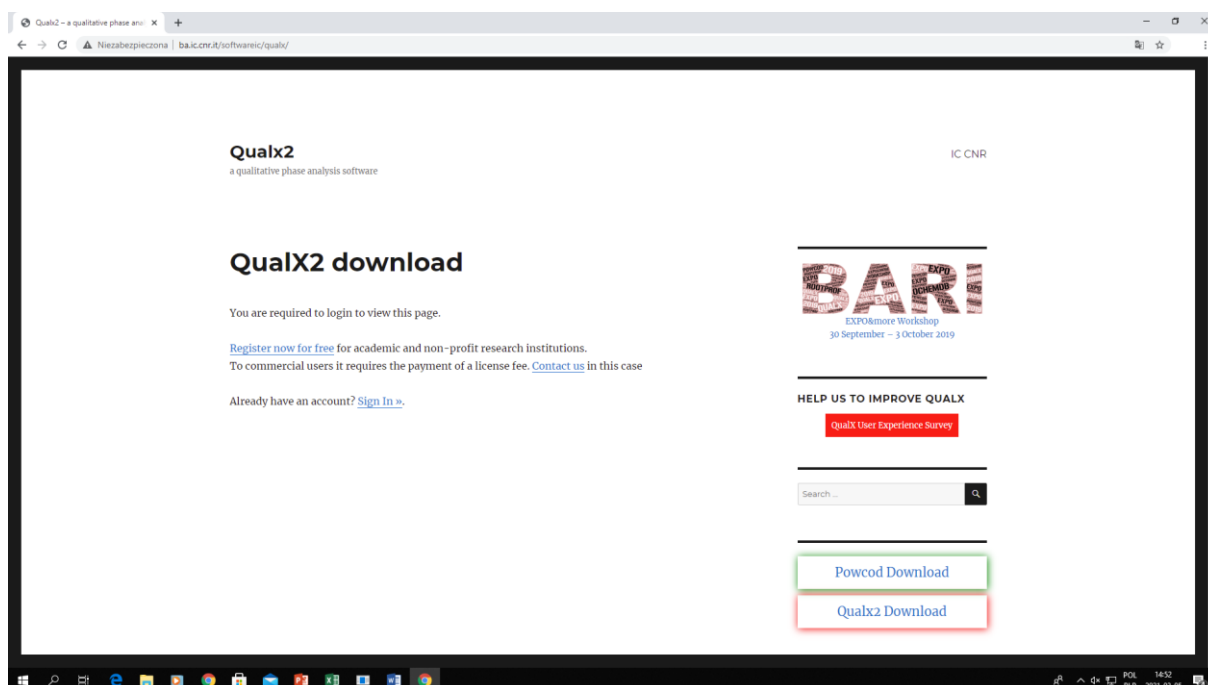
Qualx2 – a qualitative phase ana ×  +

Niezabezpieczona | ba.ic.cnr.it/softwareic/qualx/

Qualx2
a qualitative phase analysis software

IC CNR

QualX2 download

You are required to login to view this page.

Register now for free for academic and non-profit research institutions.
To commercial users it requires the payment of a license fee. Contact us in this case

Already have an account? Sign In ».

BARI
EXPO&more Workshop
30 September – 3 October 2019

HELP US TO IMPROVE QUALX

QualX User Experience Survey

Search ...

Powcod Download

Qualx2 Download

POL 14:52